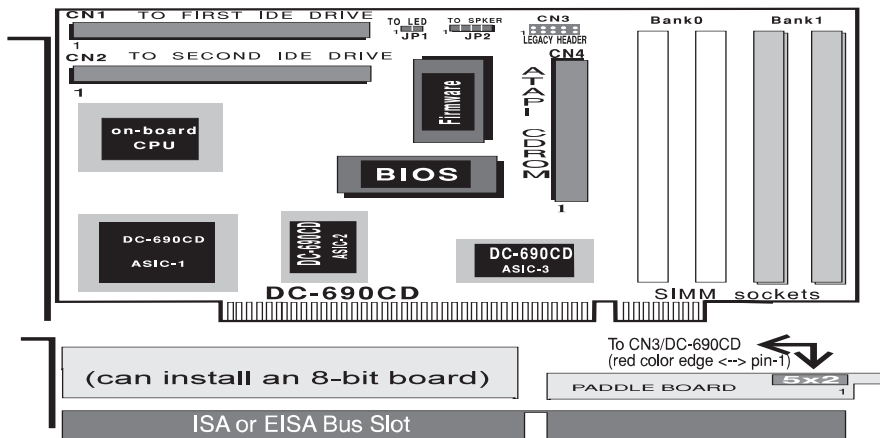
CN1 TO FIRST IDE DRIVE
1
CN2 TO SECOND IDE DRIVE
1
TO LED
1 JP1
TO SPKER
1 JP2
CN3
1
LEGACY HEADER
CN4
Bank0
Bank1
Firmware
ATAPI CDROM
1
on-board CPU
BIOS
DC-690CD ASIC-1
DC-690CD ASIC-2
DC-690CD ASIC-3
DC-690CD
SIMM sockets
To CN3/DC-690CD
(red color edge <--> pin-1)
(can install an 8-bit board)
PADDLE BOARD
5x2
1
ISA or EISA Bus Slot